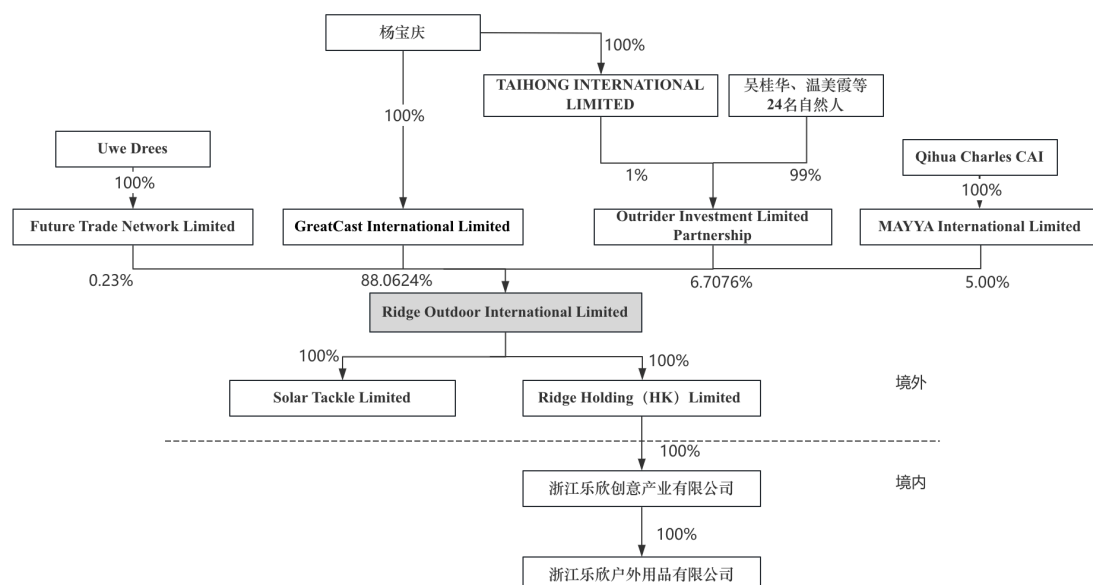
杨宝庆

100%

TAIHONG INTERNATIONAL LIMITED

吴桂华、温美霞等 24名自然人

100%

Uwe Drees

100%

Qihua Charles CAI

1%

99%

100%

Future Trade Network Limited

GreatCast International Limited

Outrider Investment Limited Partnership

MAYYA International Limited

0.23%

88.0624%

6.7076%

5.00%

Ridge Outdoor International Limited

100%

100%

Solar Tackle Limited

Ridge Holding（HK）Limited

境外

100%

浙江乐欣创意产业有限公司

境内

100%

浙江乐欣户外用品有限公司